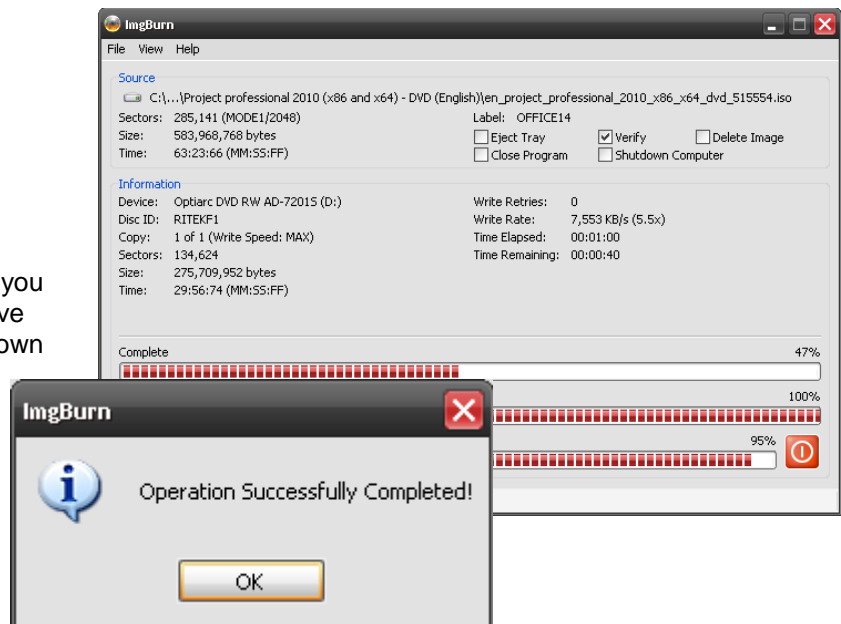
you
ve
own

ImgBurn

File View Help

Source

C:\...\Project professional 2010 (x86 and x64) - DVD (English)\en_project_professional_2010_x86_x64_dvd_515554.iso

Sectors: 285,141 (MODE1/2048)
Size: 583,968,768 bytes
Time: 63:23:66 (MM:SS:FF)

Label: OFFICE14
Eject Tray
Verify
Delete Image
Close Program
Shutdown Computer

Information

Device: Optiarc DVD RW AD-7201S (D:)
Disc ID: RITEKF1
Copy: 1 of 1 (Write Speed: MAX)
Sectors: 134,624
Size: 275,709,952 bytes
Time: 29:56:74 (MM:SS:FF)

Write Retries: 0
Write Rate: 7,553 KB/s (5.5x)
Time Elapsed: 00:01:00
Time Remaining: 00:00:40

Complete 47%

100%

95%

ImgBurn

Operation Successfully Completed!

OK